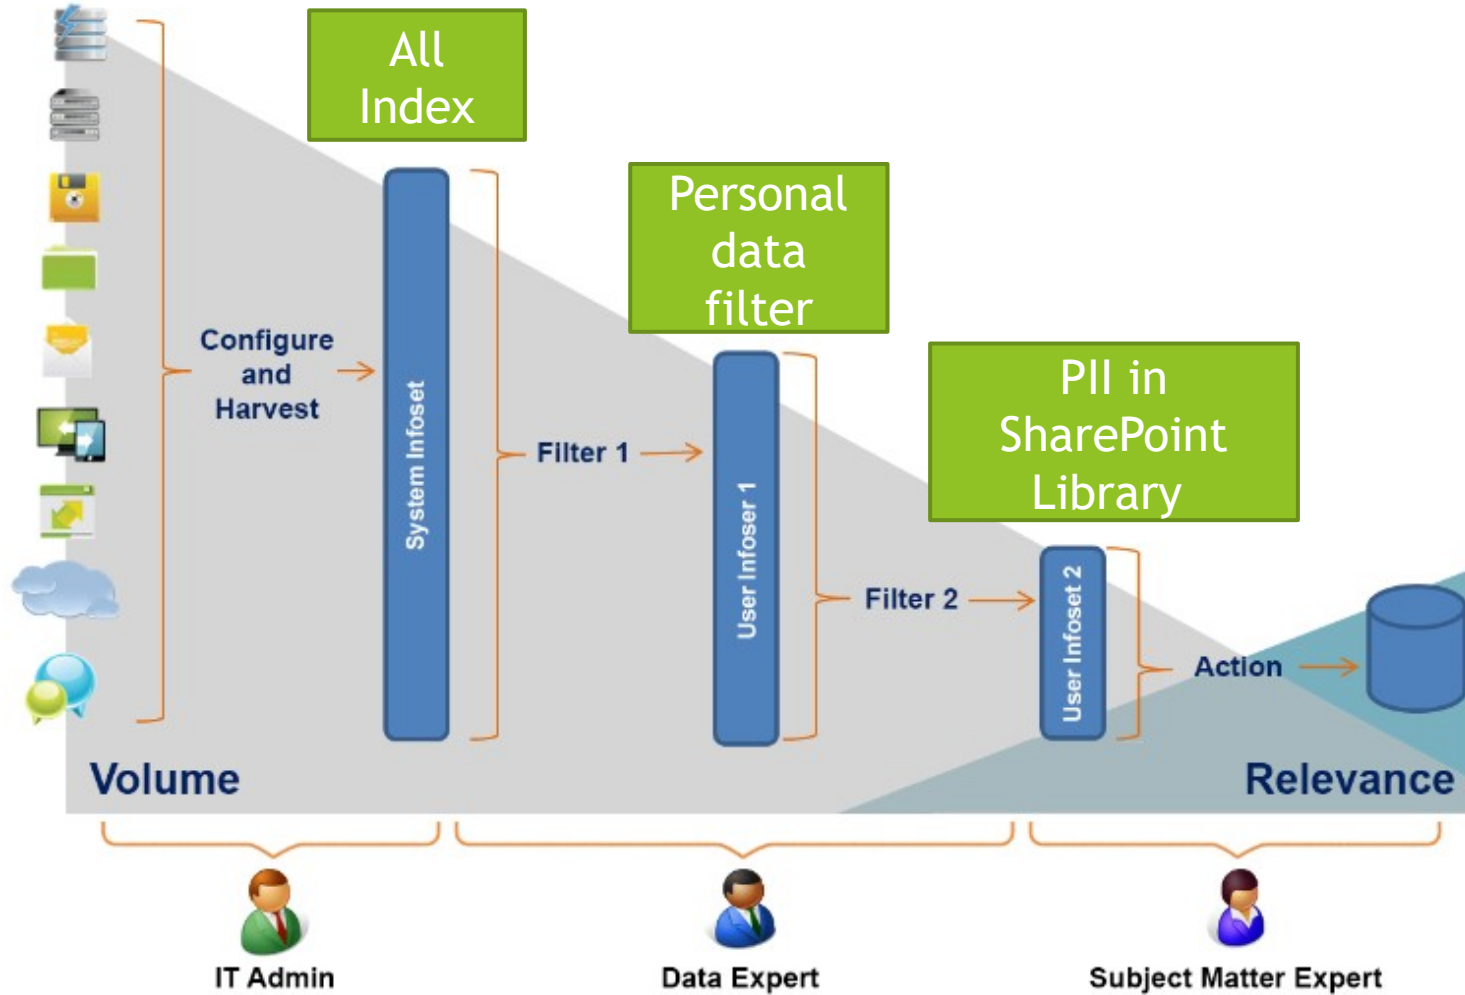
All Index

Personal data filter

PII in SharePoint Library

Configure and Harvest

System Infoset

Filter 1

User Infoset 1

Filter 2

User Infoset 2

Action

Volume

Relevance

IT Admin

Data Expert

Subject Matter Expert